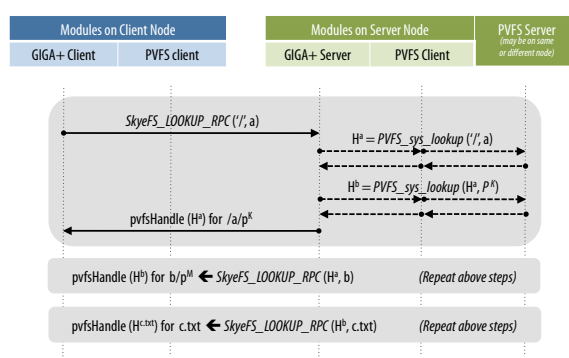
Modules on Client Node

GIGA+ Client

PVFS client

Modules on Server Node

GIGA+ Server

PVFS Client

PVFS Server
(may be on same or different node)

SkyeFS_LOOKUP_RPC ('/', a)

$H^a$ = PVFS_sys_lookup ('/', a)

$H^b$ = PVFS_sys_lookup ($H^a$, $P^K$)

pvfsHandle ($H^a$) for /a/$p^K$

pvfsHandle ($H^b$) for b/$p^M$ ← SkyeFS_LOOKUP_RPC ($H^a$, b)

(Repeat above steps)

pvfsHandle ($H^{c.txt}$) for c.txt ← SkyeFS_LOOKUP_RPC ($H^b$, c.txt)

(Repeat above steps)